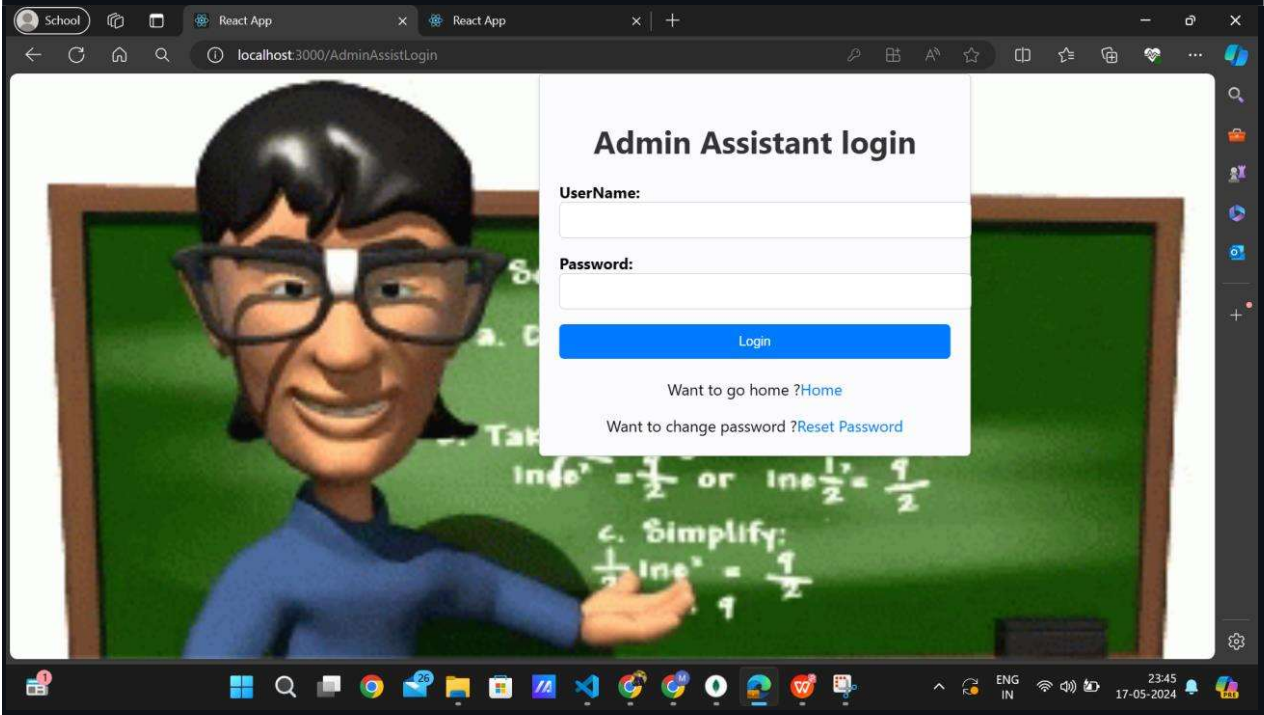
School React App × React App ×

localhost:3000/AdminAssistLogin

Admin Assistant login

UserName:

Password:

Login

Want to go home ?Home

Want to change password ?Reset Password

Se
a. D
Tak
$\ln e^x = \frac{9}{2}$ or $\ln e^{\frac{1}{2}x} = \frac{9}{2}$
c. Simplify:
$\frac{1}{2}\ln e^x = \frac{9}{2}$
9

ENG IN 23:45 17-05-2024